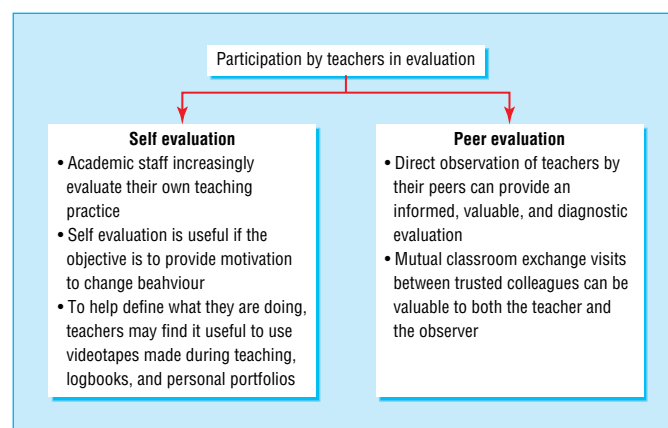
Participation by teachers in evaluation

**Self evaluation**

- Academic staff increasingly evaluate their own teaching practice
- Self evaluation is useful if the objective is to provide motivation to change beahviour
- To help define what they are doing, teachers may find it useful to use videotapes made during teaching, logbooks, and personal portfolios

**Peer evaluation**

- Direct observation of teachers by their peers can provide an informed, valuable, and diagnostic evaluation
- Mutual classroom exchange visits between trusted colleagues can be valuable to both the teacher and the observer